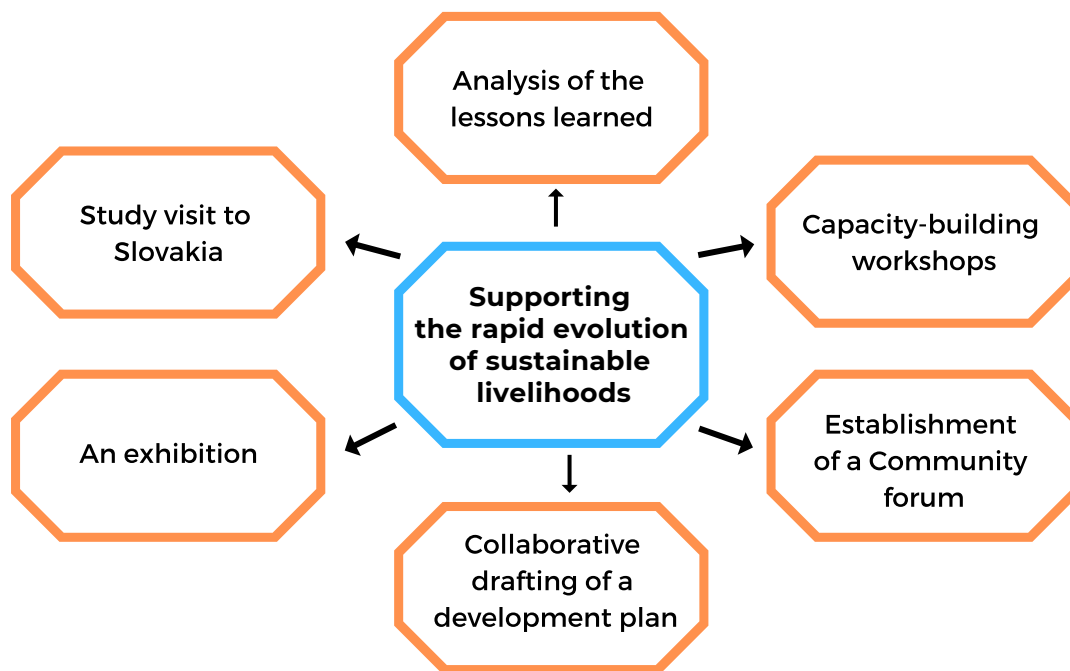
Analysis of the lessons learned

Study visit to Slovakia

Supporting the rapid evolution of sustainable livelihoods

Capacity-building workshops

An exhibition

Establishment of a Community forum

Collaborative drafting of a development plan